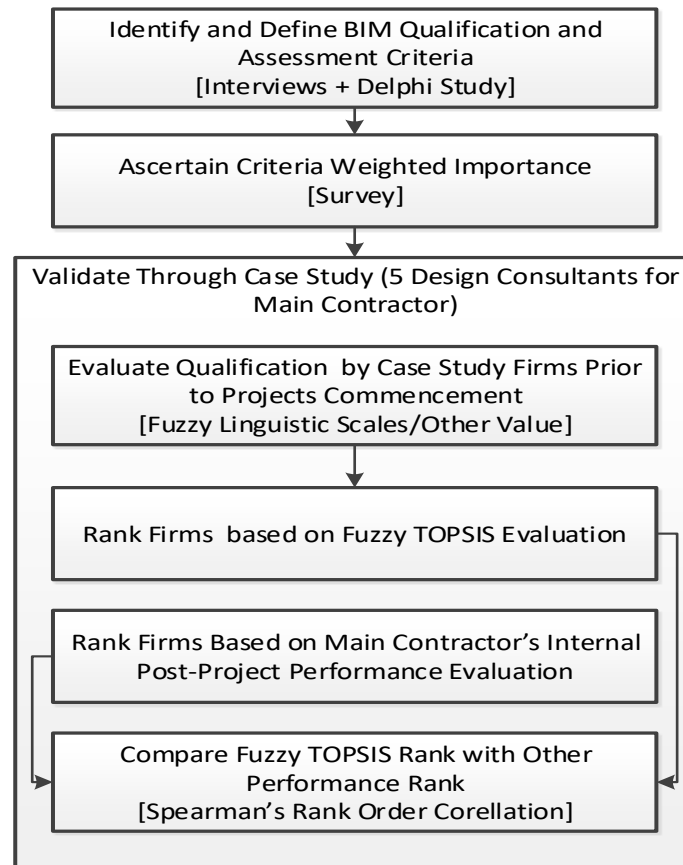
Identify and Define BIM Qualification and Assessment Criteria
[Interviews + Delphi Study]

Ascertain Criteria Weighted Importance
[Survey]

Validate Through Case Study (5 Design Consultants for Main Contractor)

Evaluate Qualification by Case Study Firms Prior to Projects Commencement
[Fuzzy Linguistic Scales/Other Value]

Rank Firms based on Fuzzy TOPSIS Evaluation

Rank Firms Based on Main Contractor's Internal Post-Project Performance Evaluation

Compare Fuzzy TOPSIS Rank with Other Performance Rank
[Spearman's Rank Order Corellation]